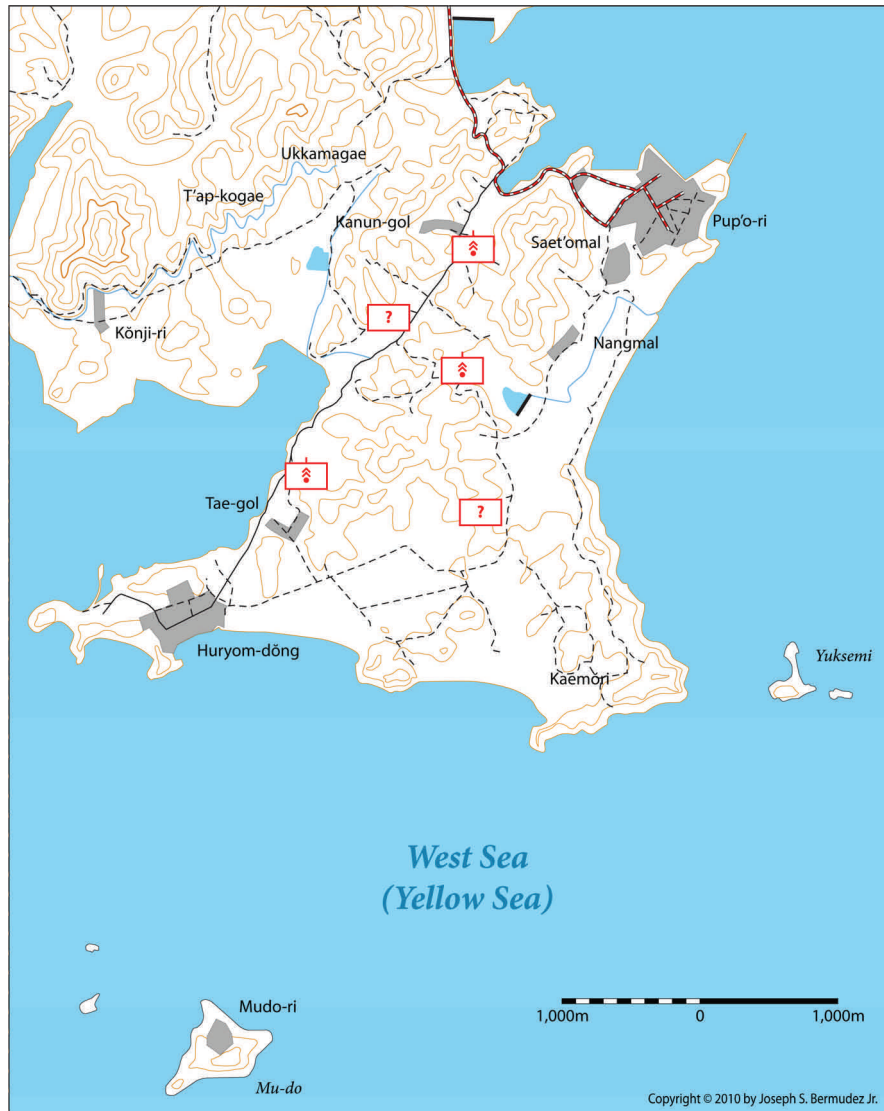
Ukkamagae

T'ap-kogae

Kanun-gol

Saet'omal

Pup'o-ri

Kŏnji-ri

?

Nangmal

Tae-gol

?

Huryom-dŏng

Kaemori

Yuksemi

West Sea
(Yellow Sea)

Mudo-ri

Mu-do

1,000m 0 1,000m

Copyright © 2010 by Joseph S. Bermudez Jr.